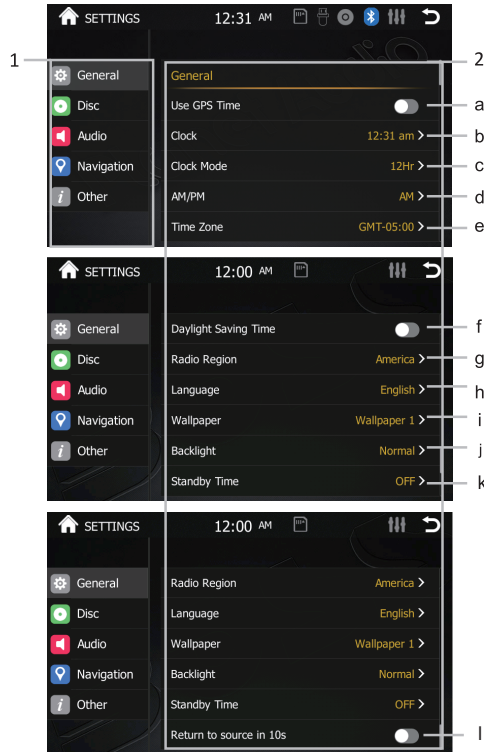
SETTINGS 12:31 AM

1

2

General
Disc
Audio
Navigation
Other

General
Use GPS Time a
Clock 12:31 am b
Clock Mode 12Hr c
AM/PM AM d
Time Zone GMT-05:00 e

SETTINGS 12:00 AM

General
Disc
Audio
Navigation
Other

Daylight Saving Time f
Radio Region America g
Language English h
Wallpaper Wallpaper 1 i
Backlight Normal j
Standby Time OFF k

SETTINGS 12:00 AM

General
Disc
Audio
Navigation
Other

Radio Region America
Language English
Wallpaper Wallpaper 1
Backlight Normal
Standby Time OFF
Return to source in 10s l